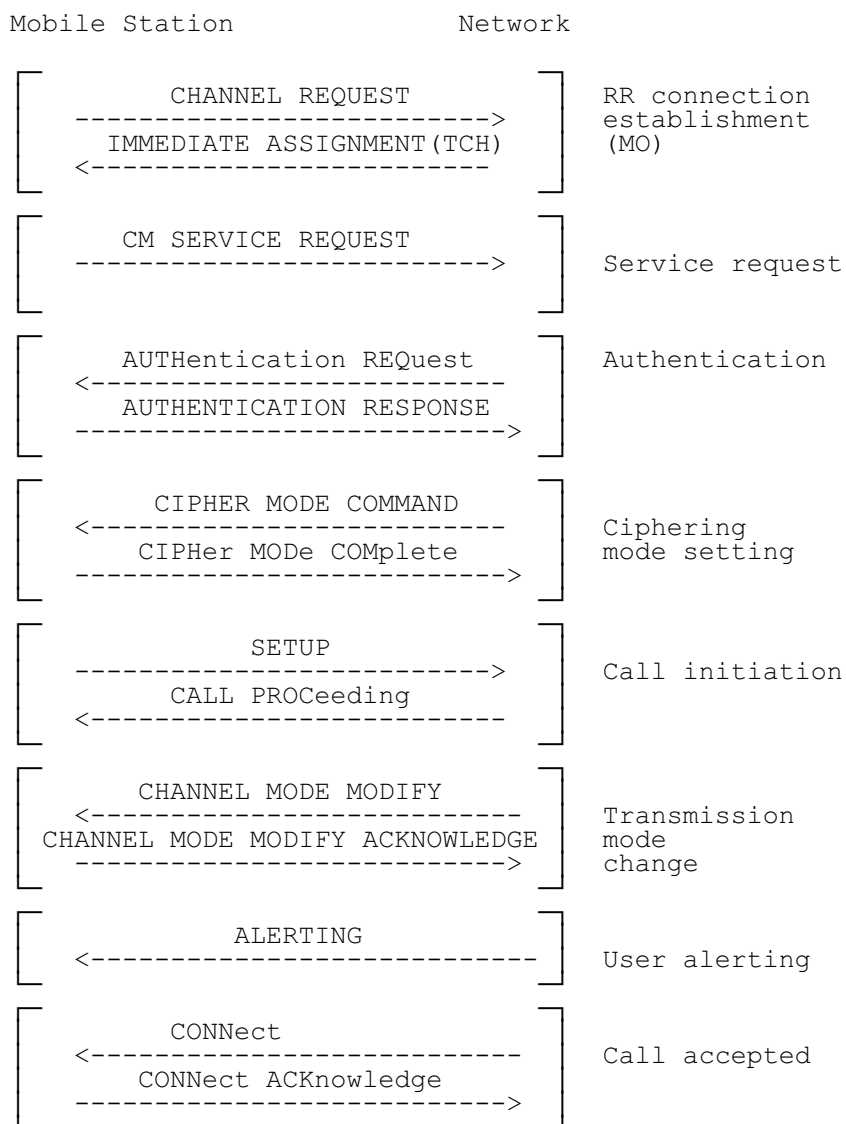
Mobile Station Network

CHANNEL REQUEST
-------------------------->
IMMEDIATE ASSIGNMENT(TCH)
<--------------------------
RR connection establishment (MO)

CM SERVICE REQUEST
-------------------------->
Service request

AUTHentication REQuest
<--------------------------
AUTHENTICATION RESPONSE
-------------------------->
Authentication

CIPHER MODE COMMAND
<--------------------------
CIPHer MODe COMplete
-------------------------->
Ciphering mode setting

SETUP
-------------------------->
CALL PROCeeding
<--------------------------
Call initiation

CHANNEL MODE MODIFY
<--------------------------
CHANNEL MODE MODIFY ACKNOWLEDGE
-------------------------->
Transmission mode change

ALERTING
<--------------------------
User alerting

CONNect
<--------------------------
CONNect ACKnowledge
-------------------------->
Call accepted